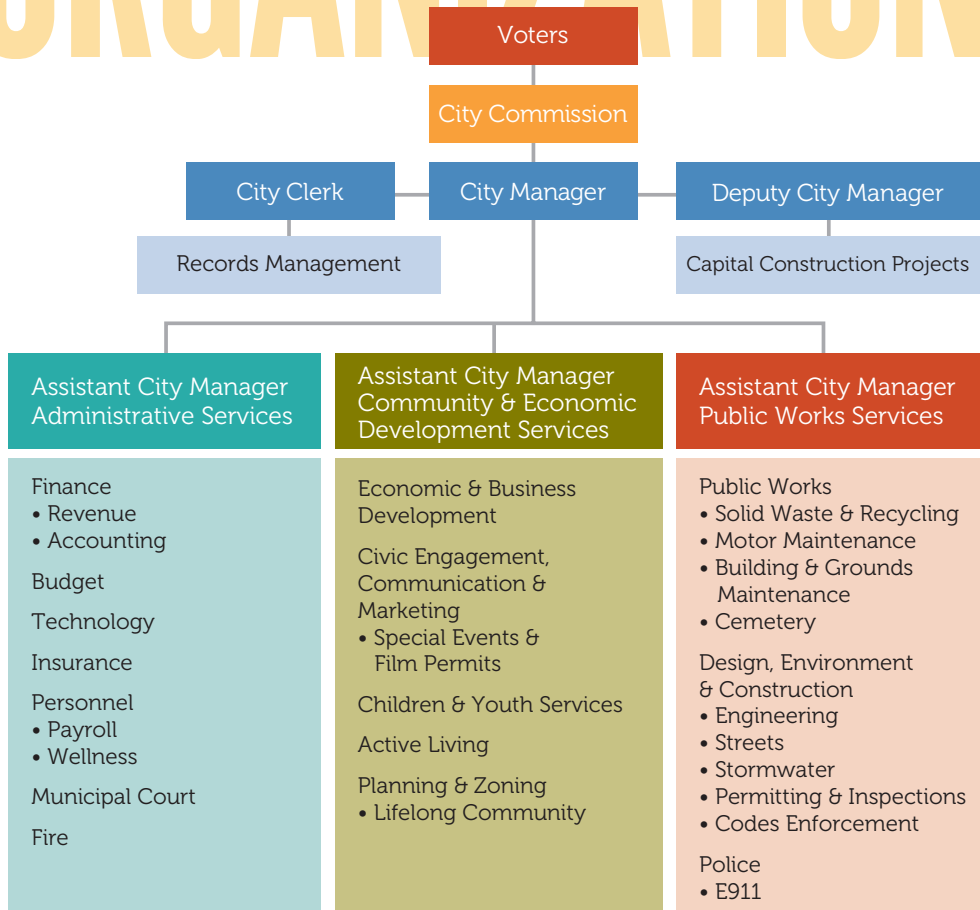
ORGANIZATION

Voters

City Commission

City Clerk

City Manager

Deputy City Manager

Records Management

Capital Construction Projects

Assistant City Manager Administrative Services

Assistant City Manager Community & Economic Development Services

Assistant City Manager Public Works Services

Finance
• Revenue
• Accounting

Budget

Technology

Insurance

Personnel
• Payroll
• Wellness

Municipal Court

Fire

Economic & Business Development

Civic Engagement, Communication & Marketing
• Special Events & Film Permits

Children & Youth Services

Active Living

Planning & Zoning
• Lifelong Community

Public Works
• Solid Waste & Recycling
• Motor Maintenance
• Building & Grounds Maintenance
• Cemetery

Design, Environment & Construction
• Engineering
• Streets
• Stormwater
• Permitting & Inspections
• Codes Enforcement

Police
• E911